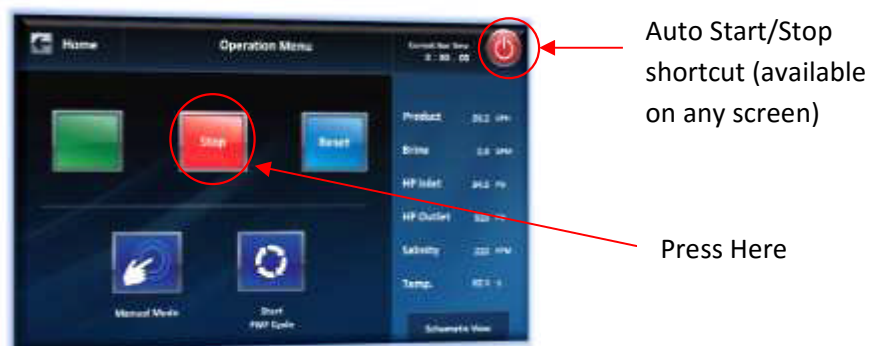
Home

Operation Menu

Current Run Time
0 : 00 : 00

Stop

Reset

Product 20.2 GPH

Brine 2.0 GPM

HP Inlet 84.0 PSI

HP Outlet 820 PSI

Salinity 222 PPM

Temp. 82.5 F

Manual Mode

Start
FWF Cycle

Schematic View

Auto Start/Stop shortcut (available on any screen)

Press Here